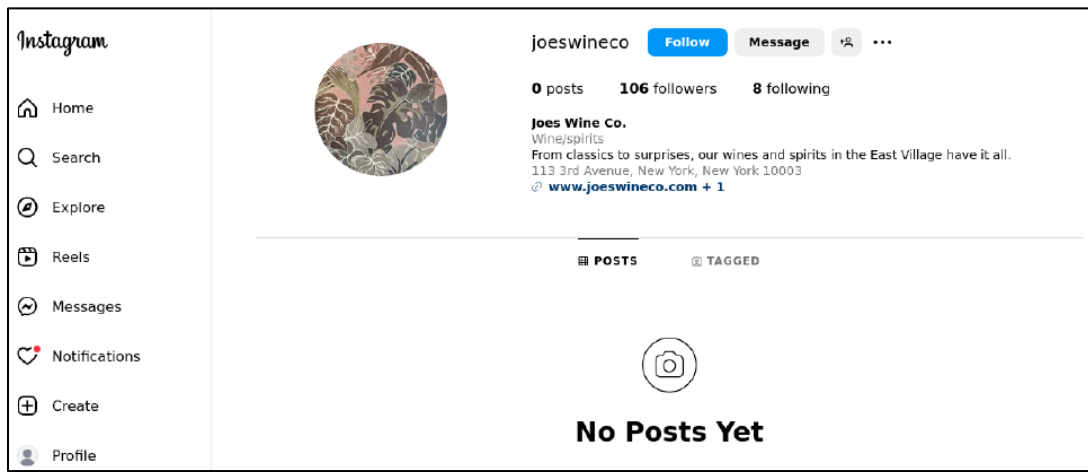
Instagram

Home

Search

Explore

Reels

Messages

Notifications

Create

Profile

joeswineco Follow Message

0 posts 106 followers 8 following

Joes Wine Co.
Wine/spirits
From classics to surprises, our wines and spirits in the East Village have it all.
113 3rd Avenue, New York, New York 10003
www.joeswineco.com + 1

POSTS TAGGED

No Posts Yet